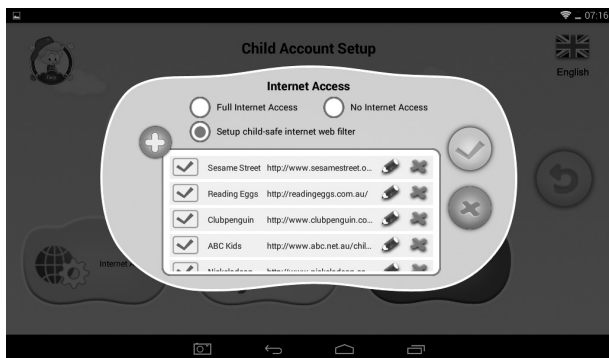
07:16

Child Account Setup

English

Internet Access

Full Internet Access

No Internet Access

Setup child-safe internet web filter

| | | |
|---|---|---|
| Sesame Street | http://www.sesamestreet.o... | |
| Reading Eggs | http://readingeggs.com.au/ | |
| Clubpenguin | http://www.clubpenguin.co... | |
| ABC Kids | http://www.abc.net.au/chil... | |
| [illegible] | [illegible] | |

Internet